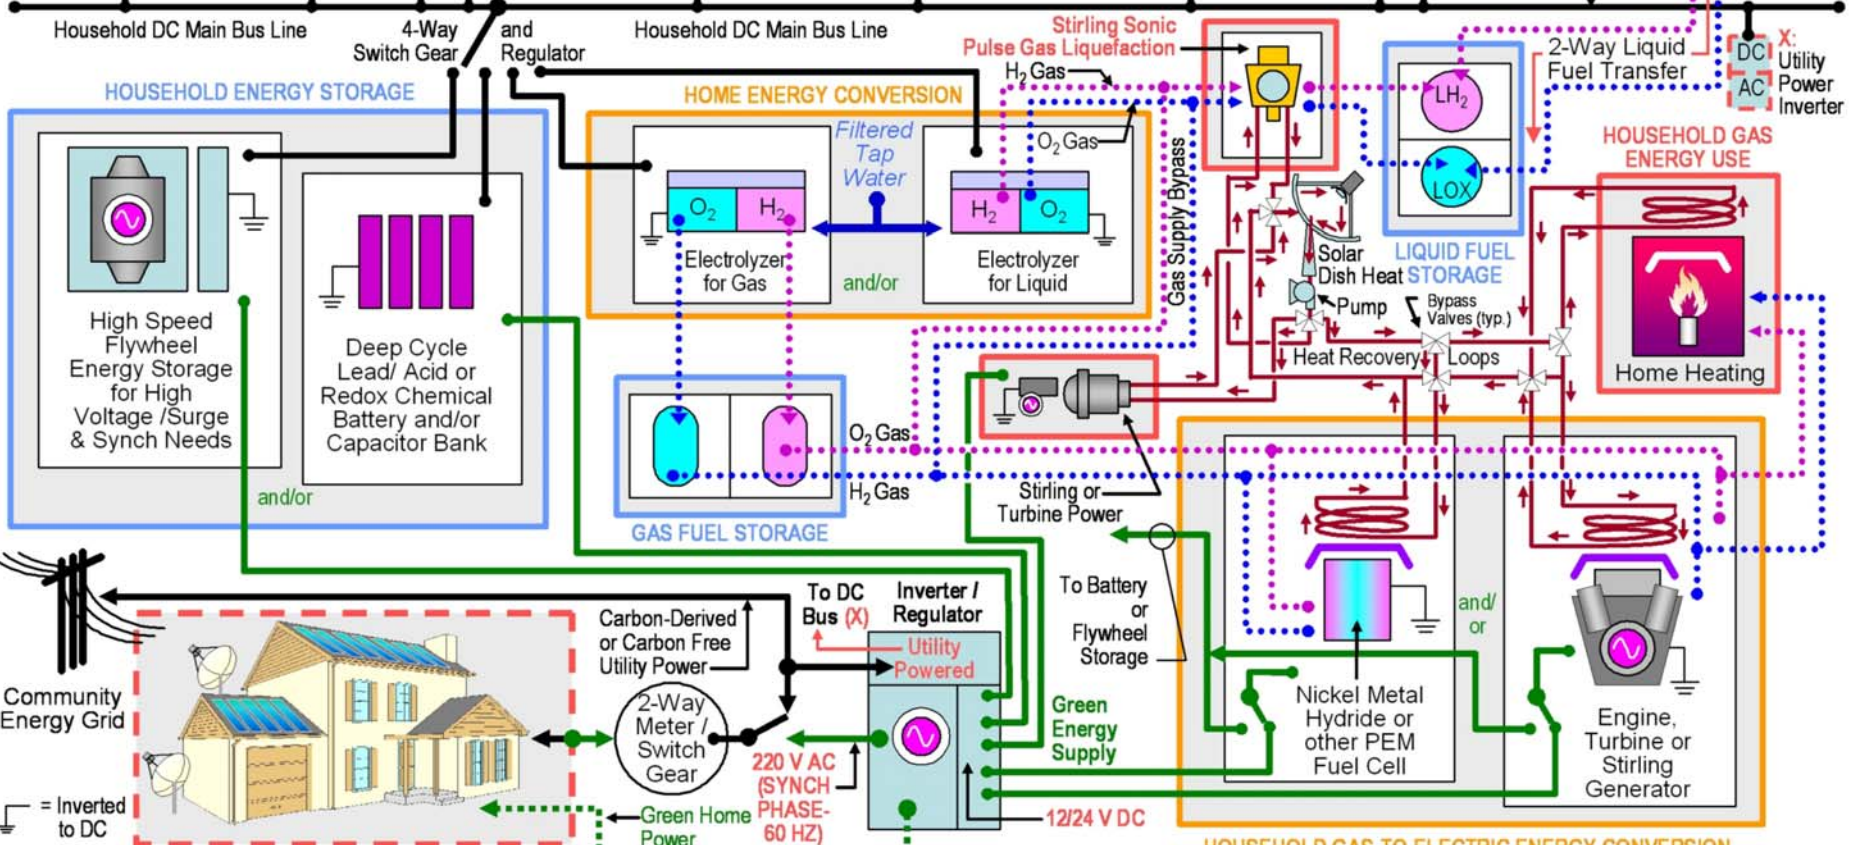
Household DC Main Bus Line

4-Way Switch Gear

and Regulator

Household DC Main Bus Line

Stirling Sonic Pulse Gas Liquefaction

$H_2$ Gas

2-Way Liquid Fuel Transfer

DC

AC

X: Utility Power Inverter

HOUSEHOLD ENERGY STORAGE

HOME ENERGY CONVERSION

Filtered Tap Water

$O_2$ Gas

$LH_2$

LOX

HOUSEHOLD GAS ENERGY USE

$O_2$

$H_2$

$H_2$

$O_2$

Electrolyzer for Gas

Electrolyzer for Liquid

and/or

Gas Supply Bypass

Solar Dish Heat

LIQUID FUEL STORAGE

Pump

Bypass Valves (typ.)

Heat Recovery

Loops

Home Heating

High Speed Flywheel Energy Storage for High Voltage /Surge & Synch Needs

Deep Cycle Lead/ Acid or Redox Chemical Battery and/or Capacitor Bank

$O_2$ Gas

$H_2$ Gas

GAS FUEL STORAGE

and/or

Stirling or Turbine Power

To Battery or Flywheel Storage

and/ or

Community Energy Grid

To DC Bus (X)

Inverter / Regulator

Carbon-Derived or Carbon Free Utility Power

Utility Powered

2-Way Meter / Switch Gear

Green Energy Supply

Nickel Metal Hydride or other PEM Fuel Cell

Engine, Turbine or Stirling Generator

220 V AC (SYNCH PHASE- 60 HZ)

12/24 V DC

= Inverted to DC

Green Home Power

HOUSEHOLD GAS TO ELECTRIC ENERGY CONVERSION